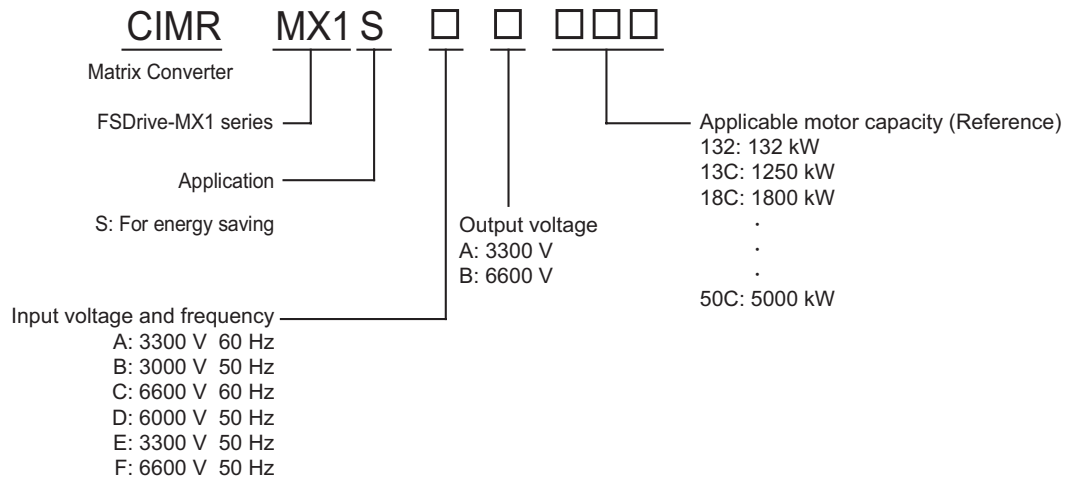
CIMR MX1 S □ □ □□□

Matrix Converter

FSDrive-MX1 series

Application

S: For energy saving

Input voltage and frequency
A: 3300 V 60 Hz
B: 3000 V 50 Hz
C: 6600 V 60 Hz
D: 6000 V 50 Hz
E: 3300 V 50 Hz
F: 6600 V 50 Hz

Output voltage
A: 3300 V
B: 6600 V

Applicable motor capacity (Reference)
132: 132 kW
13C: 1250 kW
18C: 1800 kW
·
·
·
50C: 5000 kW